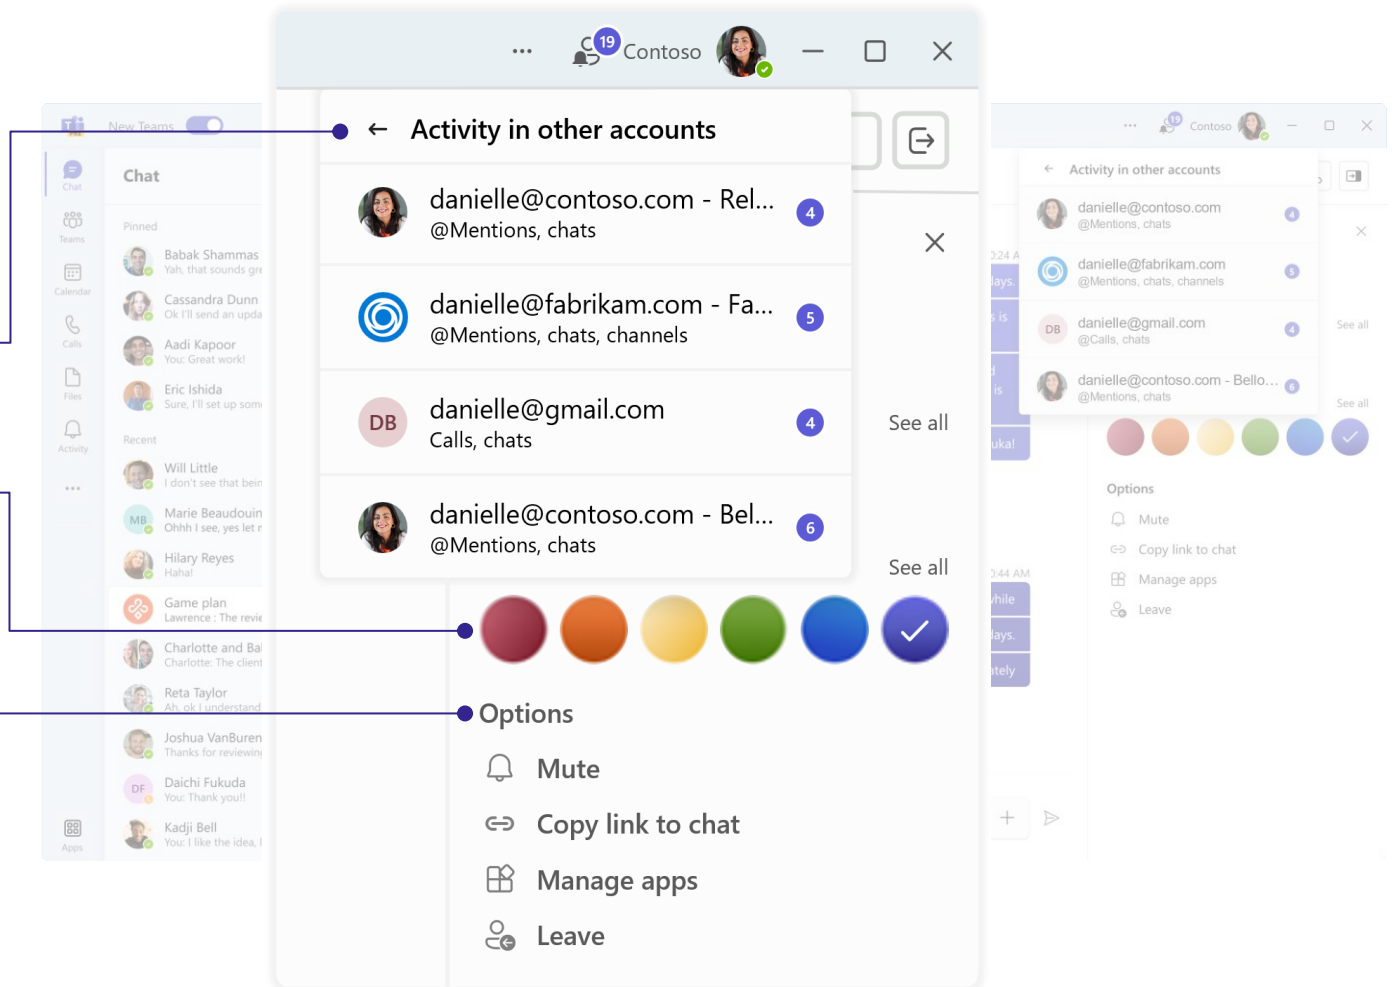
New Teams

Chat
Teams
Calendar
Calls
Files
Activity
...
Apps

Chat

Pinned
Babak Shammas
Yah, that sounds gre
Cassandra Dunn
Ok I'll send an upda
Aadi Kapoor
You: Great work!
Eric Ishida
Sure, I'll set up som

Recent
Will Little
I don't see that bein
MB Marie Beaudouin
Ohhh I see, yes let r
Hilary Reyes
Haha!
Game plan
Lawrence : The revie
Charlotte and Ba
Charlotte: The client
Reta Taylor
Ah, ok I understand
Joshua VanBuren
Thanks for reviewin
DF Daichi Fukuda
You: Thank you!!
Kadji Bell
You: I like the idea, l

... 19 Contoso

← Activity in other accounts

danielle@contoso.com - Rel... 4
@Mentions, chats

danielle@fabrikam.com - Fa... 5
@Mentions, chats, channels

DB danielle@gmail.com 4
Calls, chats

danielle@contoso.com - Bel... 6
@Mentions, chats

See all
See all

Options
Mute
Copy link to chat
Manage apps
Leave

... 19 Contoso

← Activity in other accounts
danielle@contoso.com 4
@Mentions, chats
danielle@fabrikam.com 5
@Mentions, chats, channels
DB danielle@gmail.com 4
@Calls, chats
danielle@contoso.com - Bello... 6
@Mentions, chats

See all
See all

Options
Mute
Copy link to chat
Manage apps
Leave